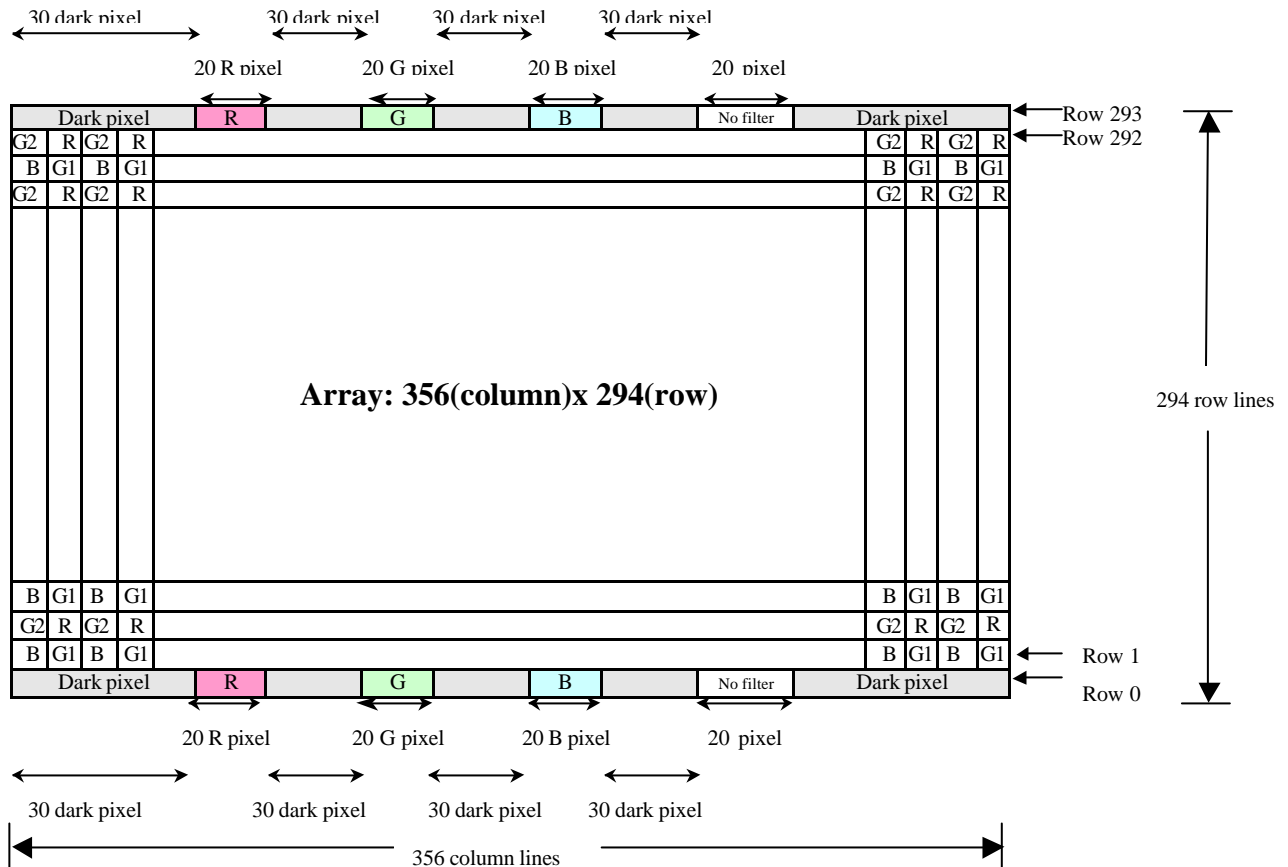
30 dark pixel 30 dark pixel 30 dark pixel 30 dark pixel

20 R pixel 20 G pixel 20 B pixel 20 pixel

Dark pixel R G B No filter Dark pixel Row 293

G2 R G2 R G2 R G2 R Row 292

B G1 B G1 B G1 B G1

G2 R G2 R G2 R G2 R

Array: 356(column)x 294(row)

294 row lines

B G1 B G1 B G1 B G1

G2 R G2 R G2 R G2 R

B G1 B G1 B G1 B G1 Row 1

Dark pixel R G B No filter Dark pixel Row 0

20 R pixel 20 G pixel 20 B pixel 20 pixel

30 dark pixel 30 dark pixel 30 dark pixel 30 dark pixel

356 column lines